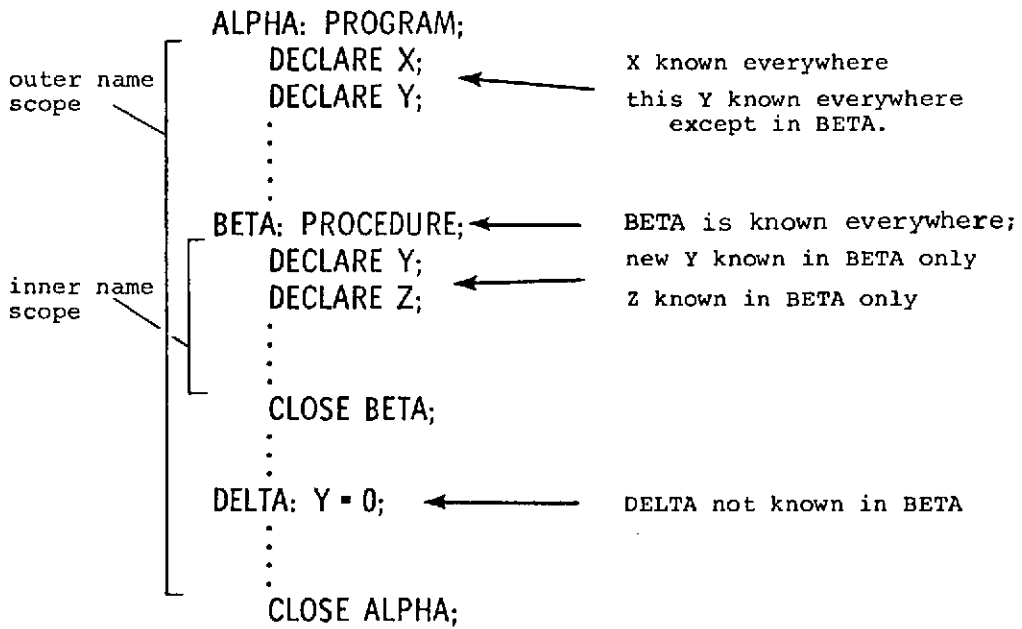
ALPHA: PROGRAM;
DECLARE X;
DECLARE Y;

X known everywhere

this Y known everywhere except in BETA.

outer name scope

BETA: PROCEDURE;

BETA is known everywhere;

DECLARE Y;
DECLARE Z;

new Y known in BETA only

Z known in BETA only

inner name scope

CLOSE BETA;

DELTA: Y = 0;

DELTA not known in BETA

CLOSE ALPHA;